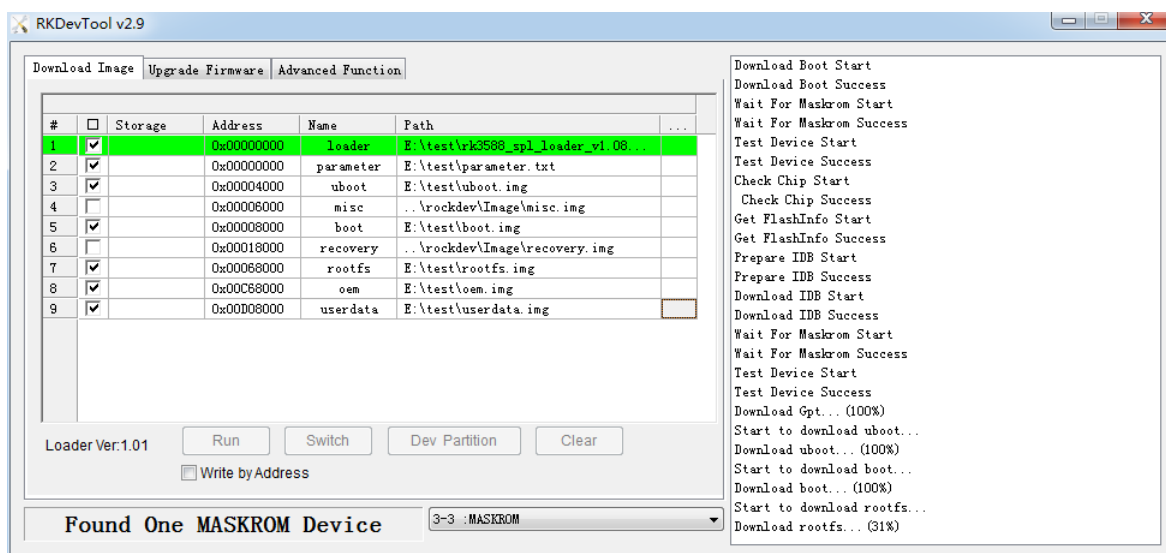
RKDevTool v2.9

Download Image | Upgrade Firmware | Advanced Function

| # | ☐ | Storage | Address | Name | Path | ... |
|---|---|---|---|---|---|---|
| 1 | ☑ | | 0x00000000 | loader | E:\test\rk3588_spl_loader_v1.08... | |
| 2 | ☑ | | 0x00000000 | parameter | E:\test\parameter.txt | |
| 3 | ☑ | | 0x00004000 | uboot | E:\test\uboot.img | |
| 4 | ☐ | | 0x00006000 | misc | ..\rockdev\Image\misc.img | |
| 5 | ☑ | | 0x00008000 | boot | E:\test\boot.img | |
| 6 | ☐ | | 0x00018000 | recovery | ..\rockdev\Image\recovery.img | |
| 7 | ☑ | | 0x00068000 | rootfs | E:\test\rootfs.img | |
| 8 | ☑ | | 0x00C68000 | oem | E:\test\oem.img | |
| 9 | ☑ | | 0x00D08000 | userdata | E:\test\userdata.img | |

Loader Ver:1.01 Run Switch Dev Partition Clear

Write by Address

Found One MASKROM Device

3-3 :MASKROM

Download Boot Start
Download Boot Success
Wait For Maskrom Start
Wait For Maskrom Success
Test Device Start
Test Device Success
Check Chip Start
Check Chip Success
Get FlashInfo Start
Get FlashInfo Success
Prepare IDB Start
Prepare IDB Success
Download IDB Start
Download IDB Success
Wait For Maskrom Start
Wait For Maskrom Success
Test Device Start
Test Device Success
Download Gpt... (100%)
Start to download uboot...
Download uboot... (100%)
Start to download boot...
Download boot... (100%)
Start to download rootfs...
Download rootfs... (31%)